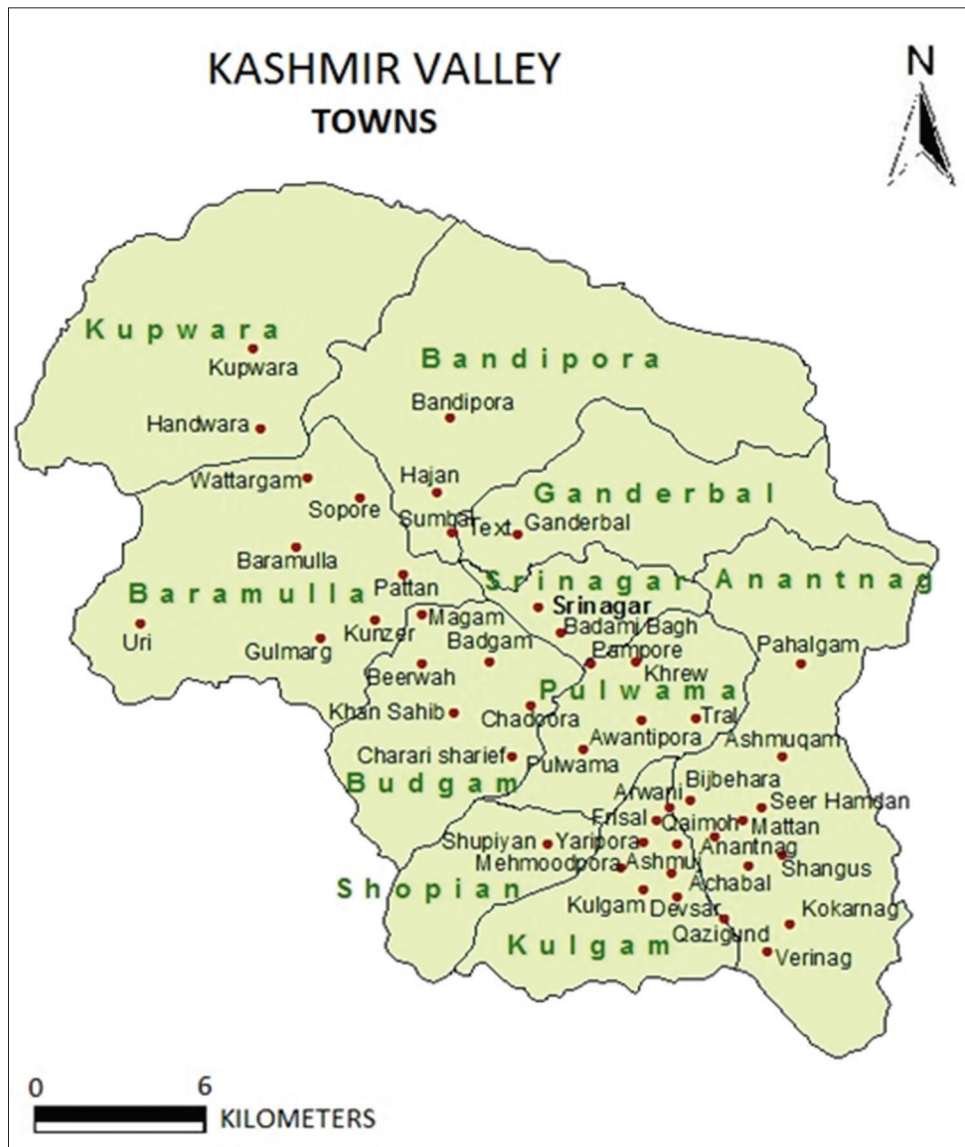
KASHMIR VALLEY
TOWNS

N

Kupwara
Kupwara
Handwara
Bandipora
Bandipora
Wattargam
Hajan
Sopore
Sumbal
Text
Ganderbal
Ganderbal
Baramulla
Pattan
Srinagar
Anantnag
Baramulla
Srinagar
Uri
Magam
Kunzer
Gulmarg
Badgam
Badami Bagh
Pampore
Beerwah
Khrew
Pahalgam
Pulwama
Khan Sahib
Chadoora
Tral
Charari sharief
Awantipora
Ashmuqam
Pulwama
Budgam
Bijbehara
Arwani
Seer Hamdan
Frisal
Qaimoh
Mattan
Shupiyan
Yaripora
Anantnag
Mehmoodpora
Ashmuj
Shangus
Shopian
Achabal
Kulgam
Devsar
Kokarnag
Qazigund
Kulgam
Verinag

0 6
KILOMETERS